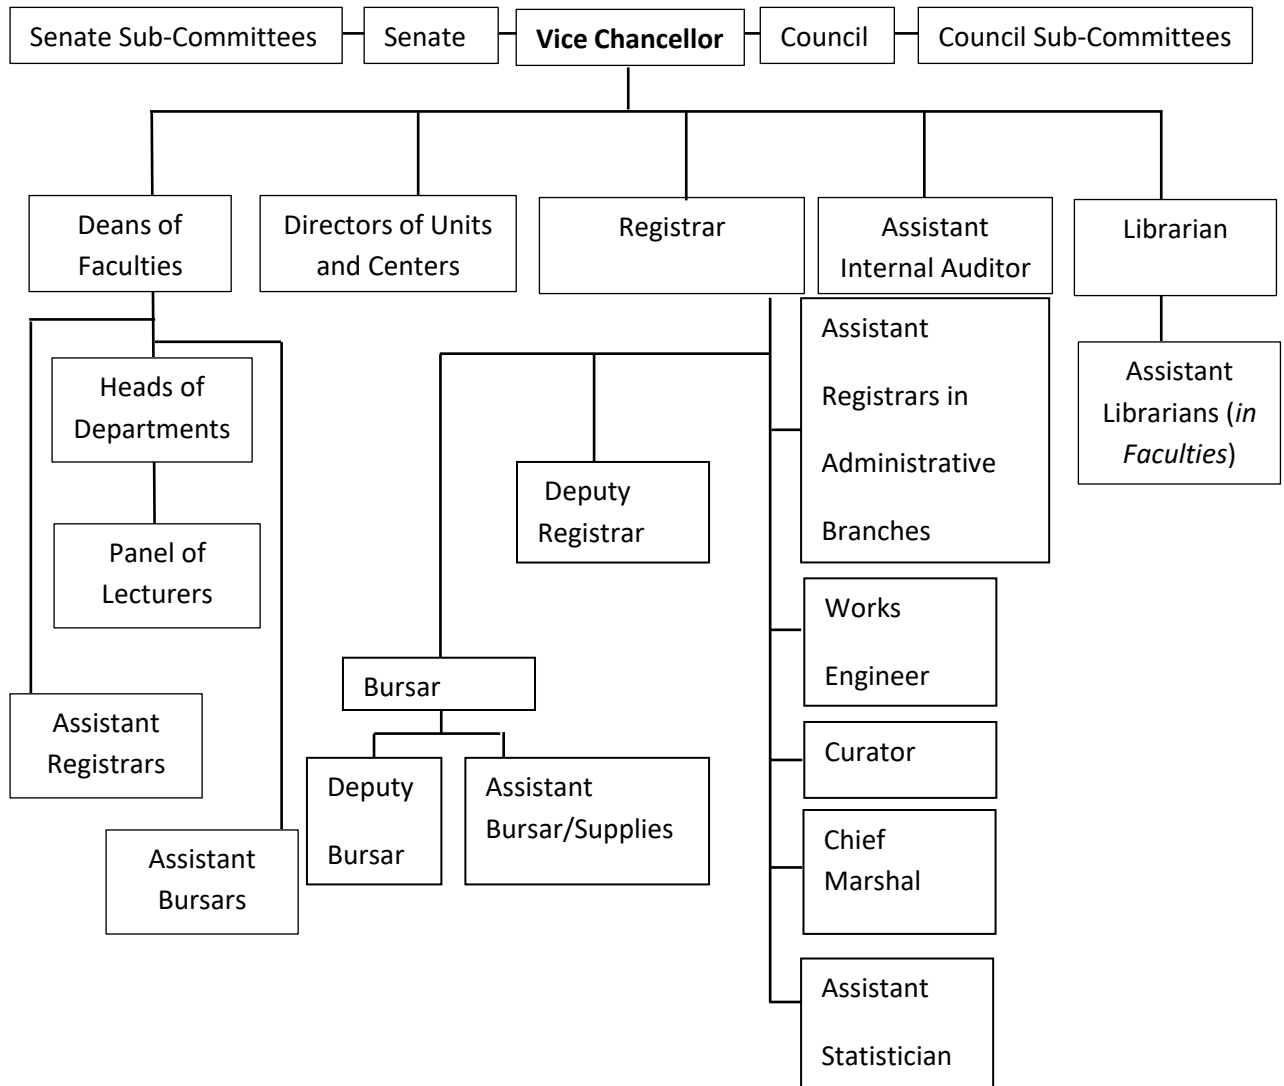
Senate Sub-Committees

Senate

**Vice Chancellor**

Council

Council Sub-Committees

Deans of Faculties

Directors of Units and Centers

Registrar

Assistant Internal Auditor

Librarian

Heads of Departments

Panel of Lecturers

Assistant Registrars

Assistant Bursars

Deputy Registrar

Bursar

Deputy Bursar

Assistant Bursar/Supplies

Assistant Registrars in Administrative Branches

Works Engineer

Curator

Chief Marshal

Assistant Statistician

Assistant Librarians (*in Faculties*)